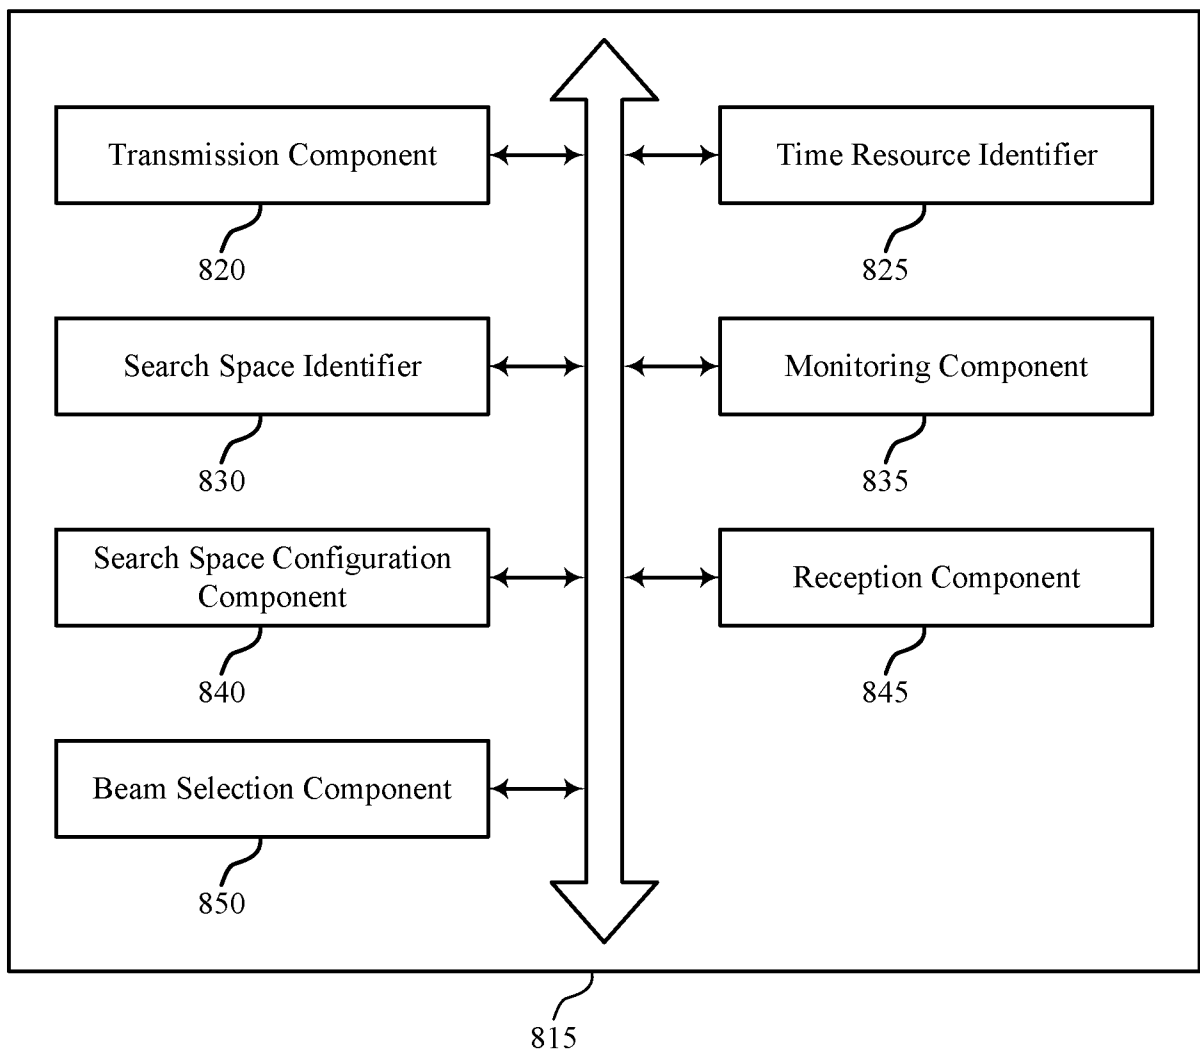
Transmission Component

820

Time Resource Identifier

825

Search Space Identifier

830

Monitoring Component

835

Search Space Configuration Component

840

Reception Component

845

Beam Selection Component

850

815